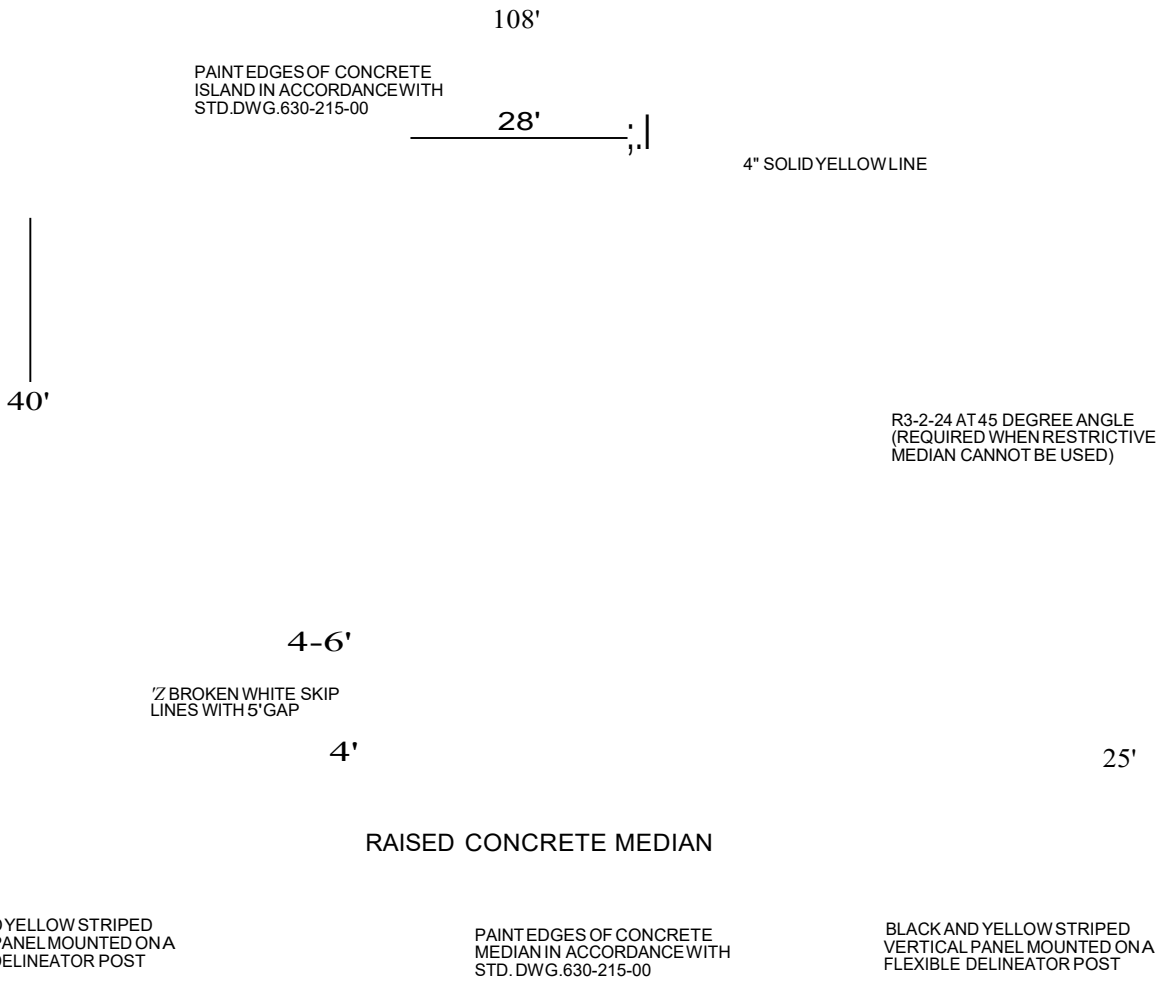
108'

PAINT EDGES OF CONCRETE ISLAND IN ACCORDANCE WITH STD.DWG.630-215-00

28'

4" SOLID YELLOW LINE

40'

R3-2-24 AT 45 DEGREE ANGLE (REQUIRED WHEN RESTRICTIVE MEDIAN CANNOT BE USED)

4-6'

'Z BROKEN WHITE SKIP LINES WITH 5' GAP

4'

25'

RAISED CONCRETE MEDIAN

D YELLOW STRIPED PANEL MOUNTED ON A DELINEATOR POST

PAINT EDGES OF CONCRETE MEDIAN IN ACCORDANCE WITH STD. DWG.630-215-00

BLACK AND YELLOW STRIPED VERTICAL PANEL MOUNTED ON A FLEXIBLE DELINEATOR POST